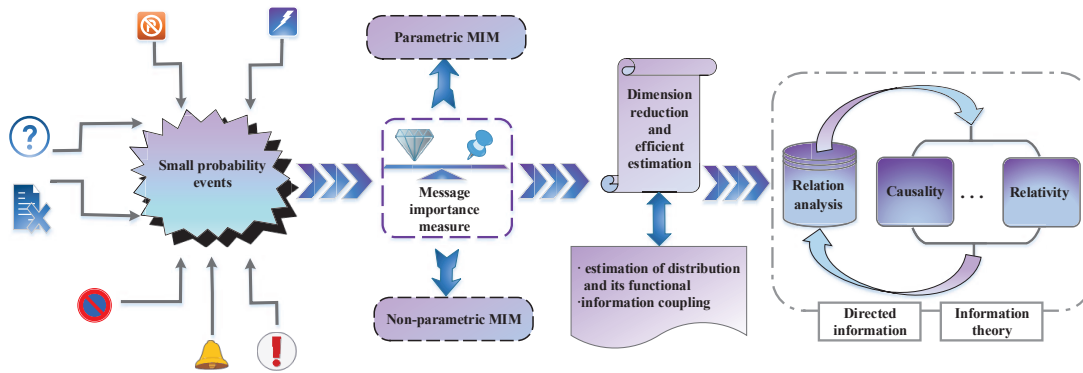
Small probability events

Parametric MIM

Message importance measure

Non-parametric MIM

Dimension reduction and efficient estimation

· estimation of distribution and its functional
·information coupling

Relation analysis

Causality

. . .

Relativity

Directed information

Information theory